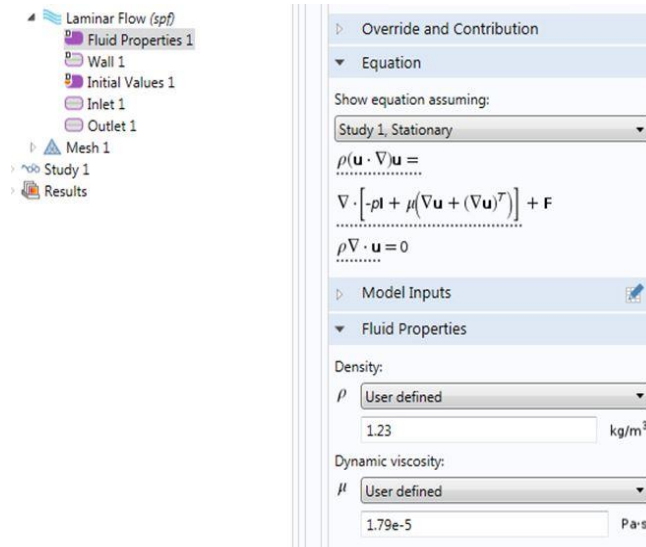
Laminar Flow (spf)
Fluid Properties 1
Wall 1
Initial Values 1
Inlet 1
Outlet 1
Mesh 1
Study 1
Results

Override and Contribution
Equation
Show equation assuming:
Study 1, Stationary
$\rho(\mathbf{u}\cdot\nabla)\mathbf{u} =$
$\nabla\cdot\left[-p\mathbf{I}+\mu\left(\nabla\mathbf{u}+(\nabla\mathbf{u})^T\right)\right]+\mathbf{F}$
$\rho\nabla\cdot\mathbf{u}=0$
Model Inputs
Fluid Properties
Density:
$\rho$ User defined
1.23 kg/m$^3$
Dynamic viscosity:
$\mu$ User defined
1.79e-5 Pa·s